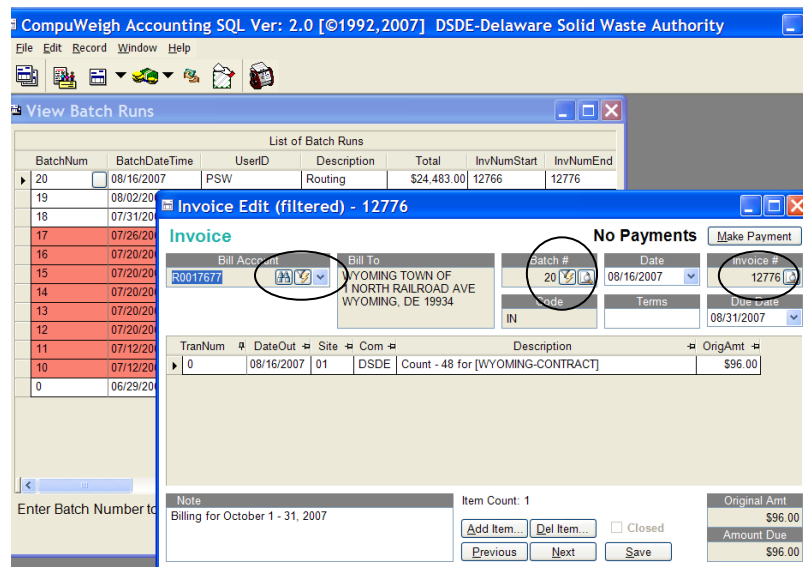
CompuWeigh Accounting SQL Ver: 2.0 [©1992,2007] DSDE-Delaware Solid Waste Authority

File Edit Record Window Help

View Batch Runs

List of Batch Runs

| BatchNum | BatchDateTime | UserID | Description | Total | InvNumStart | InvNumEnd |
|---|---|---|---|---|---|---|
| 20 | 08/16/2007 | PSW | Routing | $24,483.00 | 12766 | 12776 |
| 19 | 08/02/200 | | | | | |
| 18 | 07/31/200 | | | | | |
| 17 | 07/26/200 | | | | | |
| 16 | 07/20/200 | | | | | |
| 15 | 07/20/200 | | | | | |
| 14 | 07/20/200 | | | | | |
| 13 | 07/20/200 | | | | | |
| 12 | 07/20/200 | | | | | |
| 11 | 07/12/200 | | | | | |
| 10 | 07/12/200 | | | | | |
| 0 | 06/29/200 | | | | | |

Enter Batch Number to

Invoice Edit (filtered) - 12776

Invoice

No Payments

Make Payment

Bill Account
R0017677

Bill To
WYOMING TOWN OF
1 NORTH RAILROAD AVE
WYOMING, DE 19934

Batch #
20

Date
08/16/2007

Invoice #
12776

Code
IN

Terms

Due Date
08/31/2007

| TranNum | DateOut | Site | Com | Description | OrigAmt |
|---|---|---|---|---|---|
| 0 | 08/16/2007 | 01 | DSDE | Count - 48 for [WYOMING-CONTRACT] | $96.00 |

Note
Billing for October 1 - 31, 2007

Item Count: 1

Add Item... Del Item... Closed

Previous Next Save

Original Amt
$96.00
Amount Due
$96.00